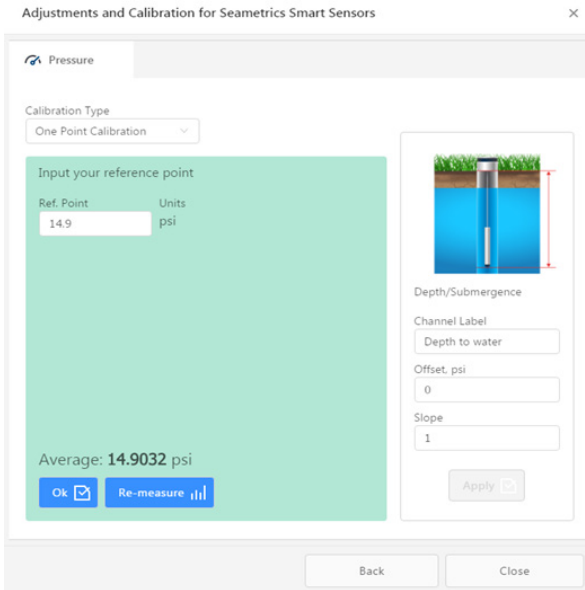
Adjustments and Calibration for Seametrics Smart Sensors

×

Pressure

Calibration Type

One Point Calibration

Input your reference point

Ref. Point

14.9

Units

psi

Average: 14.9032 psi

Ok

Re-measure

Depth/Submergence

Channel Label

Depth to water

Offset, psi

0

Slope

1

Apply

Back

Close